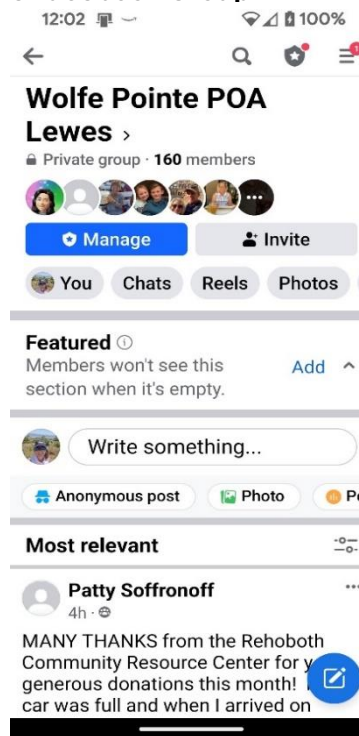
12:02 100%

Wolfe Pointe POA Lewes ›
Private group · 160 members

Manage
Invite

You Chats Reels Photos

Featured
Members won't see this section when it's empty.
Add

Write something...

Anonymous post Photo P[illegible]

Most relevant

Patty Soffronoff
4h ·

MANY THANKS from the Rehoboth Community Resource Center for y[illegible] generous donations this month! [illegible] car was full and when I arrived on